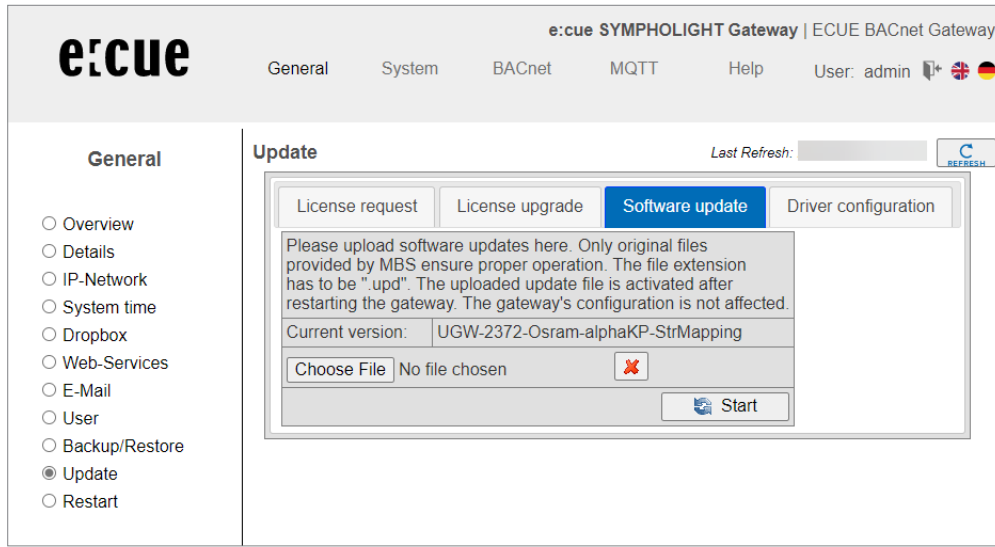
e:cue

e:cue SYMPHOLIGHT Gateway | ECUE BACnet Gateway

General System BACnet MQTT Help User: admin

General

Overview
Details
IP-Network
System time
Dropbox
Web-Services
E-Mail
User
Backup/Restore
Update
Restart

Update

Last Refresh:

REFRESH

License request | License upgrade | Software update | Driver configuration

Please upload software updates here. Only original files provided by MBS ensure proper operation. The file extension has to be ".upd". The uploaded update file is activated after restarting the gateway. The gateway's configuration is not affected.

| Current version: | UGW-2372-Osram-alphaKP-StrMapping |
|---|---|

Choose File No file chosen

Start